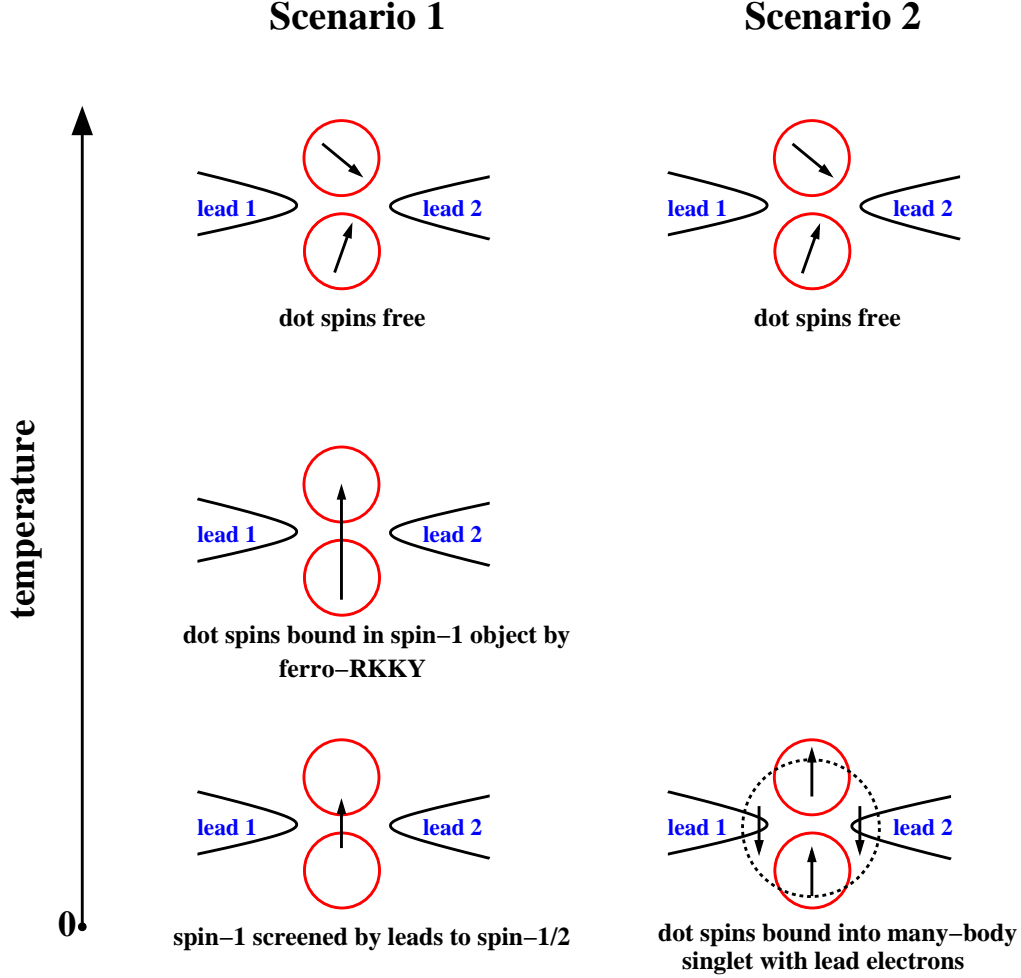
Scenario 1

Scenario 2

temperature

0

lead 1

lead 2

dot spins free

lead 1

lead 2

dot spins free

lead 1

lead 2

dot spins bound in spin−1 object by ferro−RKKY

lead 1

lead 2

spin−1 screened by leads to spin−1/2

lead 1

lead 2

dot spins bound into many−body singlet with lead electrons